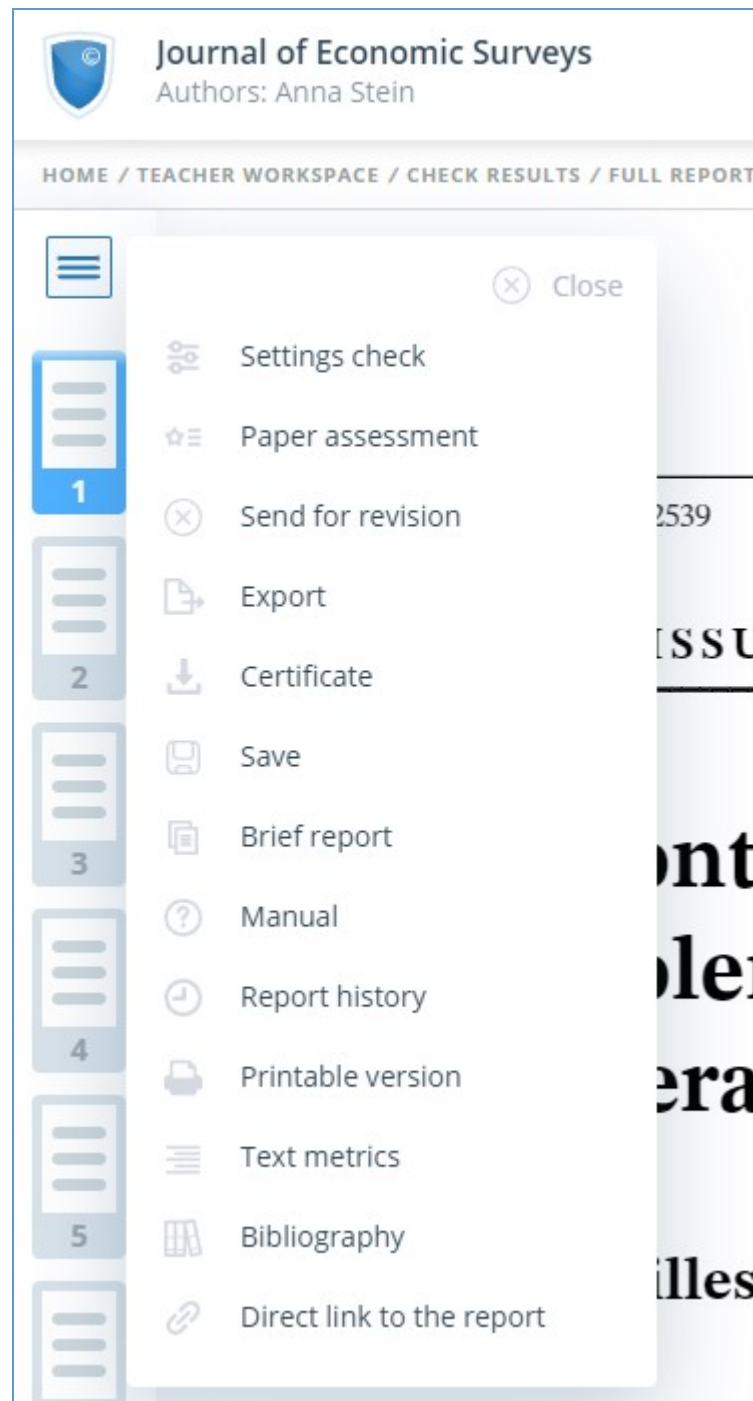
Journal of Economic Surveys
Authors: Anna Stein

HOME / TEACHER WORKSPACE / CHECK RESULTS / FULL REPORT

Close

Settings check

Paper assessment

Send for revision

Export

Certificate

Save

Brief report

Manual

Report history

Printable version

Text metrics

Bibliography

Direct link to the report

1
2
3
4
5

2539
ISSU
ont
ler
era
illes